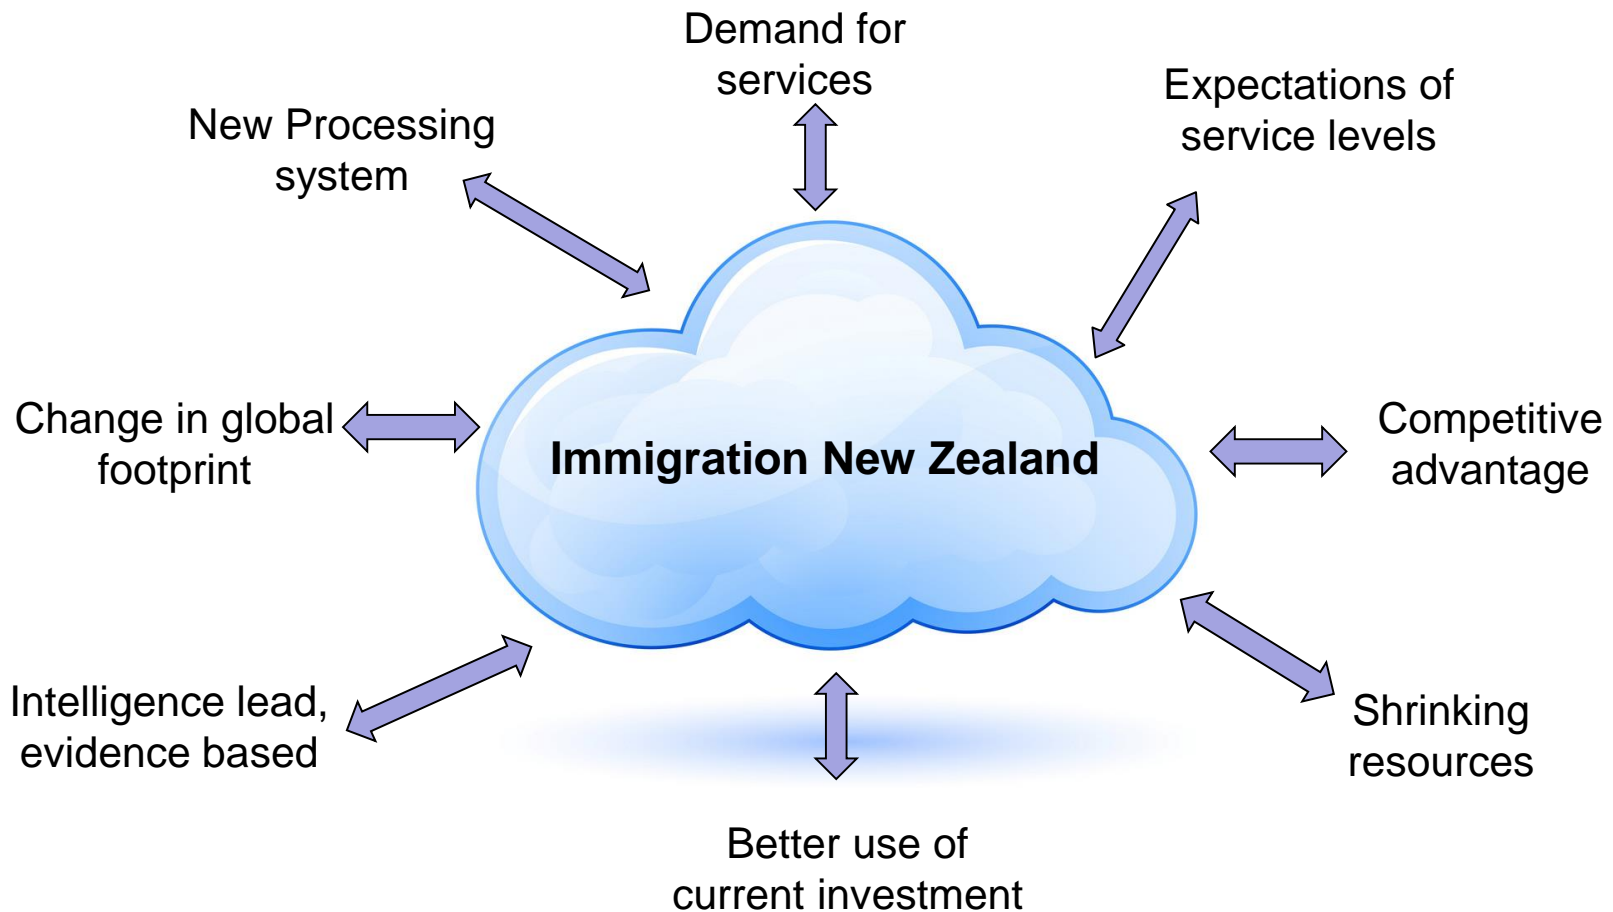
Demand for services

New Processing system

Expectations of service levels

Change in global footprint

Immigration New Zealand

Competitive advantage

Intelligence lead, evidence based

Shrinking resources

Better use of current investment